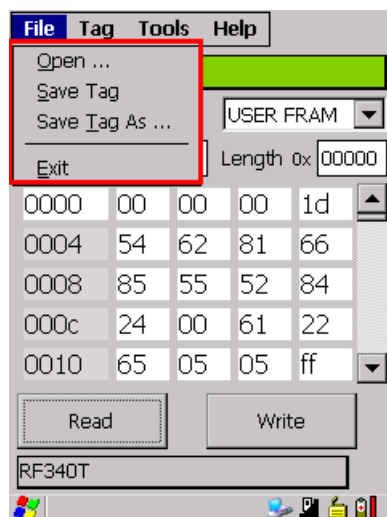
File Tag Tools Help

Open ...
Save Tag
Save Tag As ...
Exit

USER FRAM

Length 0x 00000

| 0000 | 00 | 00 | 00 | 1d |
|---|---|---|---|---|
| 0004 | 54 | 62 | 81 | 66 |
| 0008 | 85 | 55 | 52 | 84 |
| 000c | 24 | 00 | 61 | 22 |
| 0010 | 65 | 05 | 05 | ff |

Read
Write

RF340T